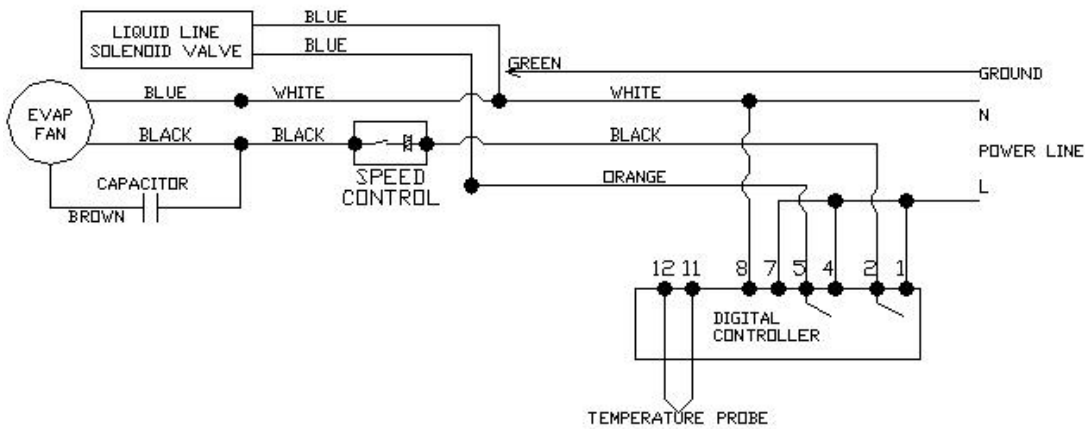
LIQUID LINE
SOLENOID VALVE
BLUE
BLUE
GREEN
GROUND
EVAP
FAN
BLUE
WHITE
WHITE
N
BLACK
BLACK
BLACK
POWER LINE
CAPACITOR
SPEED
CONTROL
ORANGE
L
BROWN
12 11
8 7 5 4 2 1
DIGITAL
CONTROLLER
TEMPERATURE PROBE